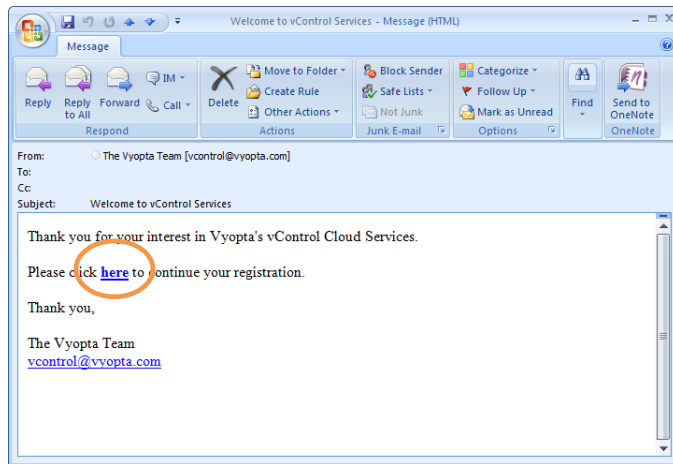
Welcome to vControl Services - Message (HTML)

Message

Reply
Reply to All
Forward
IM
Call
Respond

Delete
Move to Folder
Create Rule
Other Actions
Actions

Block Sender
Safe Lists
Not Junk
Junk E-mail

Categorize
Follow Up
Mark as Unread
Options

Find

Send to OneNote
OneNote

From: The Vyopta Team [vcontrol@vyopta.com]
To:
Cc:
Subject: Welcome to vControl Services

Thank you for your interest in Vyopta's vControl Cloud Services.

Please click here to continue your registration.

Thank you,

The Vyopta Team
vcontrol@vyopta.com